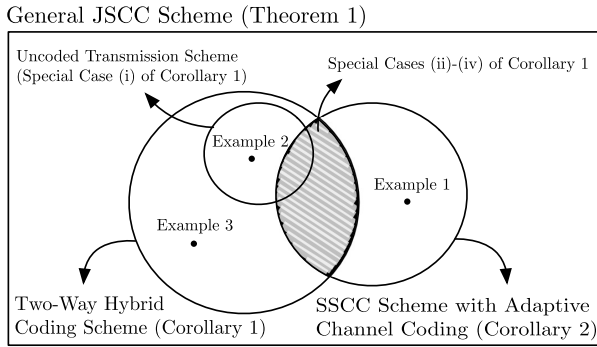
General JSCC Scheme (Theorem 1)

Uncoded Transmission Scheme (Special Case (i) of Corollary 1)

Special Cases (ii)-(iv) of Corollary 1

Example 2

Example 1

Example 3

Two-Way Hybrid Coding Scheme (Corollary 1)

SSCC Scheme with Adaptive Channel Coding (Corollary 2)